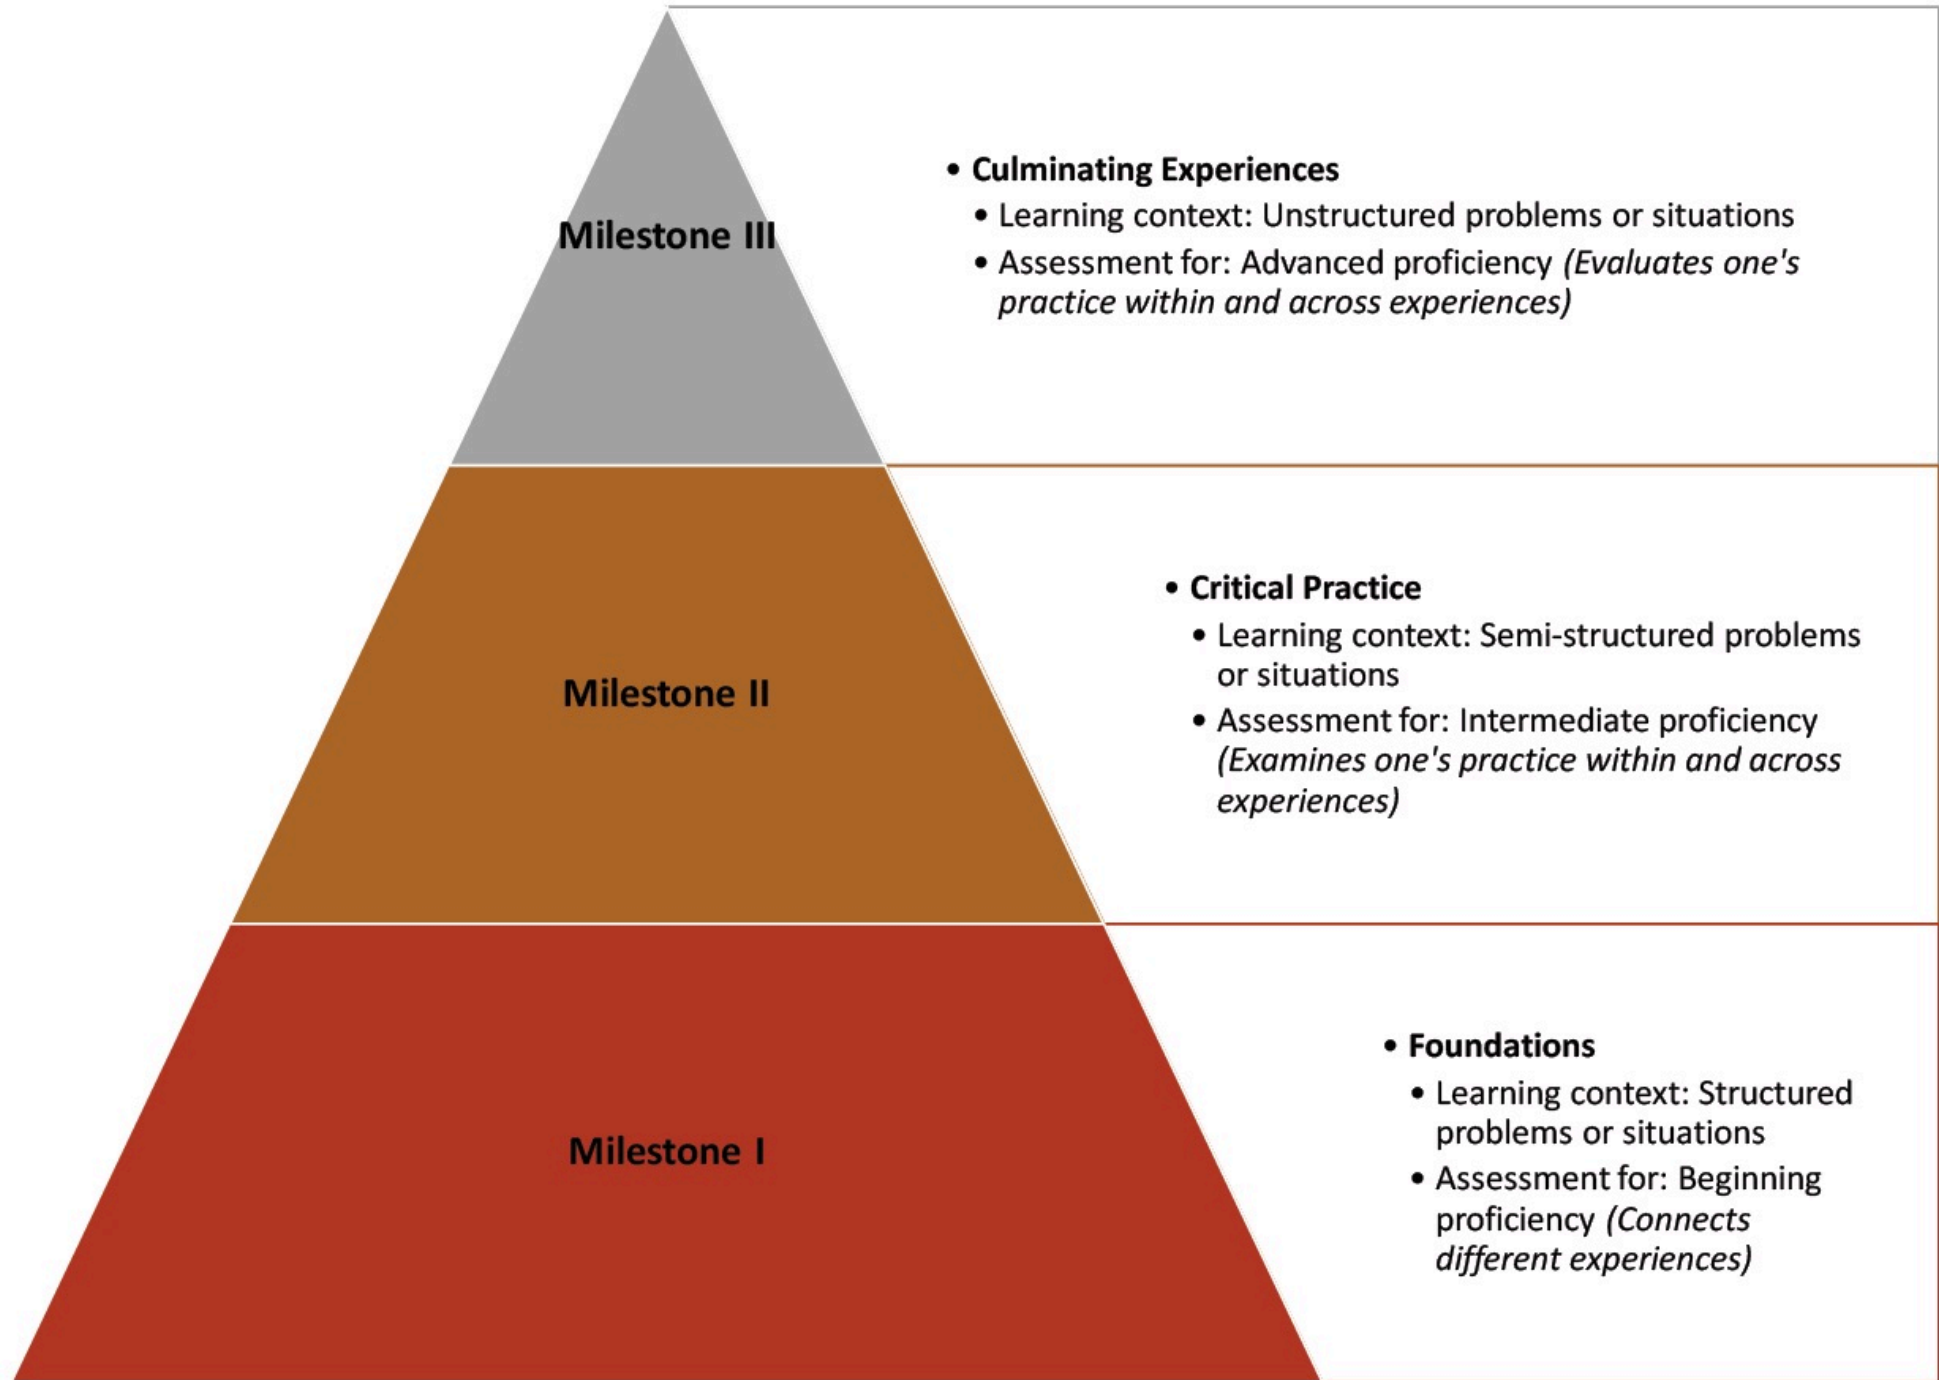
Milestone III

- Culminating Experiences
  - Learning context: Unstructured problems or situations
  - Assessment for: Advanced proficiency *(Evaluates one's practice within and across experiences)*

Milestone II

- Critical Practice
  - Learning context: Semi-structured problems or situations
  - Assessment for: Intermediate proficiency *(Examines one's practice within and across experiences)*

Milestone I

- Foundations
  - Learning context: Structured problems or situations
  - Assessment for: Beginning proficiency *(Connects different experiences)*